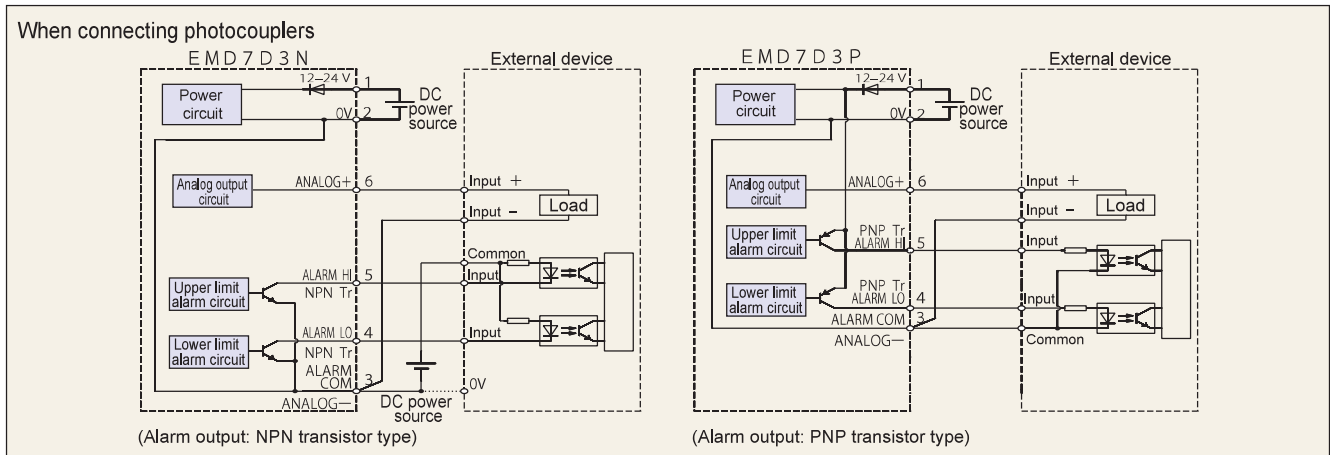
When connecting photocouplers

EMD7D3N

External device

12–24 V
1
Power circuit
0V
2
DC power source

Analog output circuit
ANALOG+
6
Input +
Input −
Load

Common
Upper limit alarm circuit
ALARM HI
5
NPN Tr
Input

Lower limit alarm circuit
ALARM LO
4
NPN Tr
Input
ALARM COM
3
0V
ANALOG−
DC power source

(Alarm output: NPN transistor type)

EMD7D3P

External device

12–24 V
1
Power circuit
0V
2
DC power source

Analog output circuit
ANALOG+
6
Input +
Input −
Load

Upper limit alarm circuit
PNP Tr
ALARM HI
5
Input

Lower limit alarm circuit
PNP Tr
ALARM LO
4
Input
ALARM COM
3
ANALOG−
Common

(Alarm output: PNP transistor type)